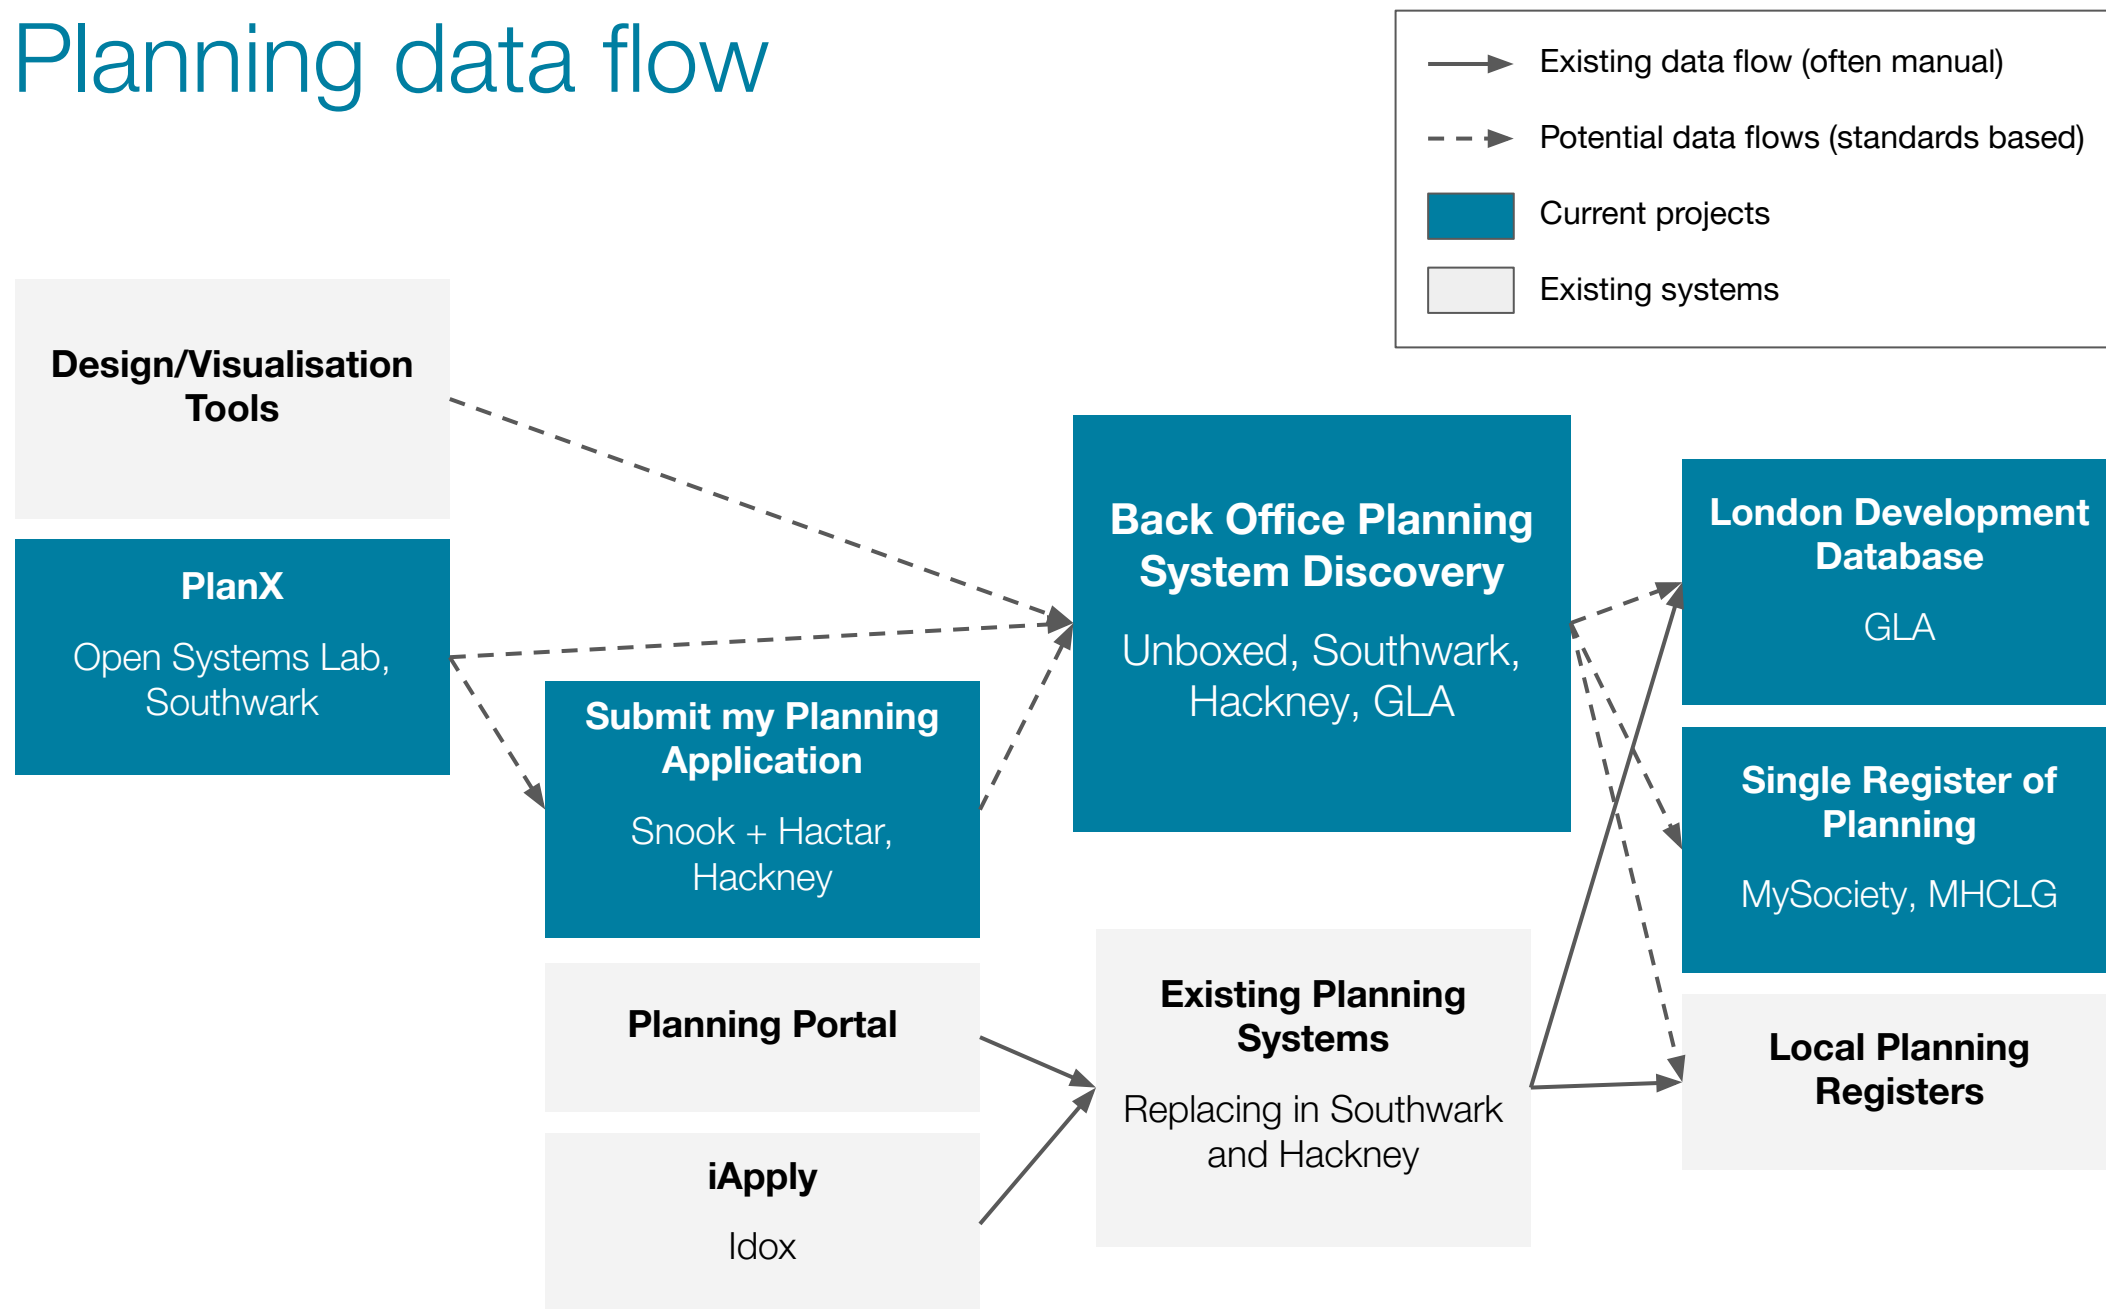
Planning data flow

Existing data flow (often manual)

Potential data flows (standards based)

Current projects

Existing systems

Design/Visualisation Tools

PlanX

Open Systems Lab, Southwark

Submit my Planning Application

Snook + Hactar, Hackney

Planning Portal

iApply

Idox

Back Office Planning System Discovery

Unboxed, Southwark, Hackney, GLA

Existing Planning Systems

Replacing in Southwark and Hackney

London Development Database

GLA

Single Register of Planning

MySociety, MHCLG

Local Planning Registers